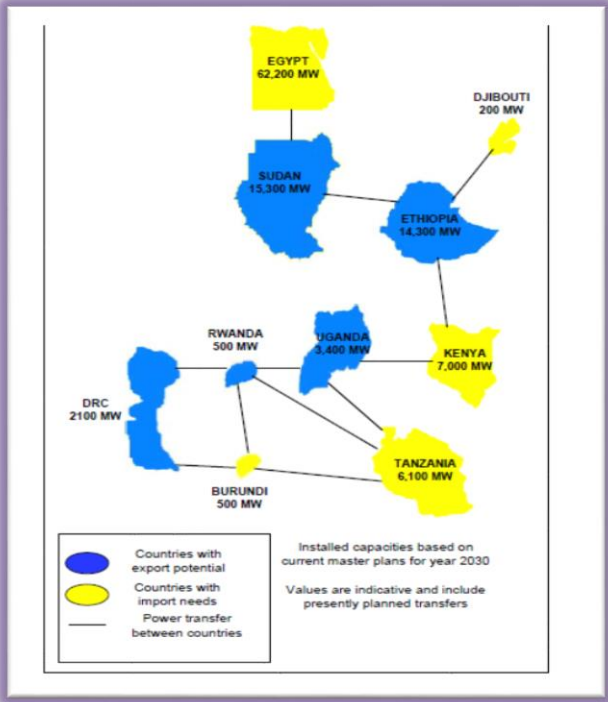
EGYPT
62,200 MW

DJIBOUTI
200 MW

SUDAN
15,300 MW

ETHIOPIA
14,300 MW

RWANDA
500 MW

UGANDA
3,400 MW

KENYA
7,000 MW

DRC
2100 MW

TANZANIA
6,100 MW

BURUNDI
500 MW

Countries with export potential

Countries with import needs

Power transfer between countries

Installed capacities based on current master plans for year 2030

Values are indicative and include presently planned transfers